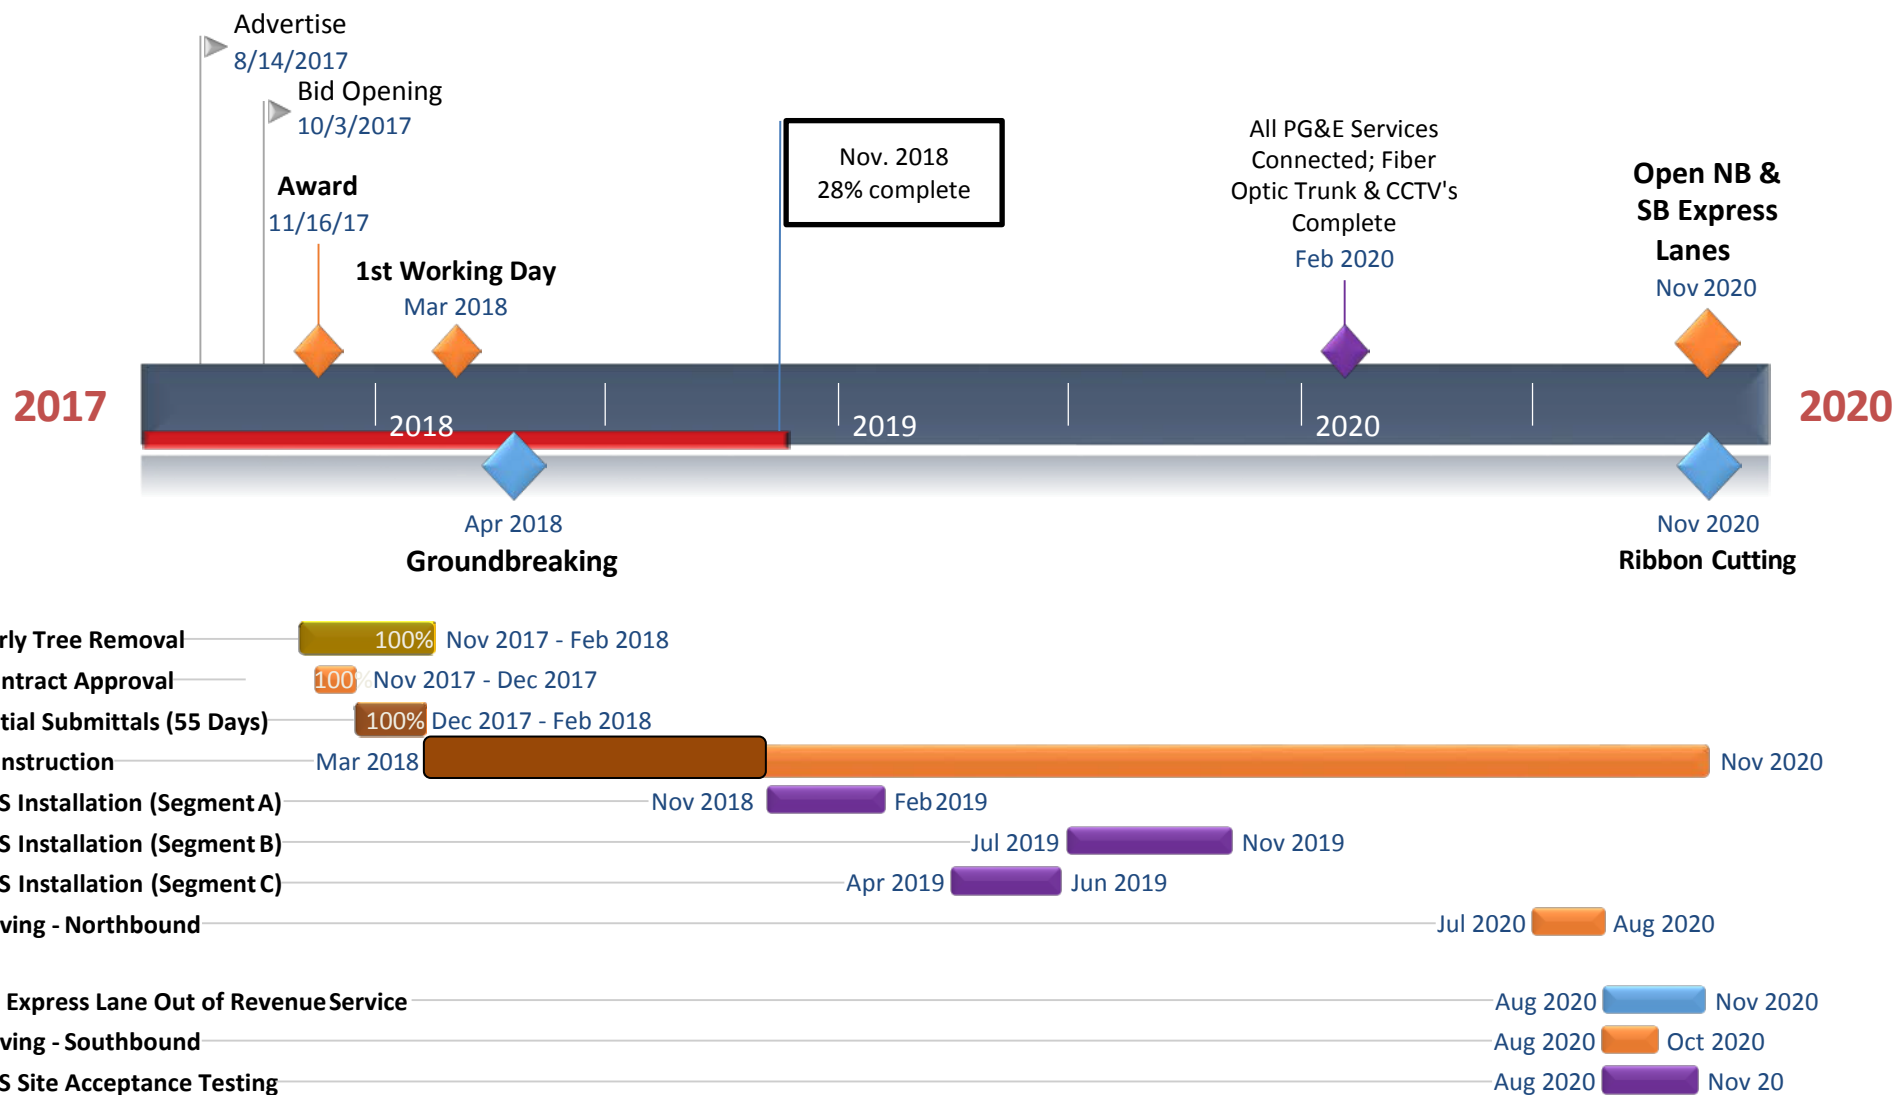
Advertise
8/14/2017

Bid Opening
10/3/2017

Award
11/16/17

1st Working Day
Mar 2018

Nov. 2018
28% complete

All PG&E Services Connected; Fiber Optic Trunk & CCTV's Complete
Feb 2020

Open NB & SB Express Lanes
Nov 2020

2017

2018

2019

2020

2020

Apr 2018
Groundbreaking

Nov 2020
Ribbon Cutting

rly Tree Removal 100% Nov 2017 - Feb 2018

ntract Approval 100% Nov 2017 - Dec 2017

tial Submittals (55 Days) 100% Dec 2017 - Feb 2018

nstruction Mar 2018 Nov 2020

S Installation (Segment A) Nov 2018 Feb 2019

S Installation (Segment B) Jul 2019 Nov 2019

S Installation (Segment C) Apr 2019 Jun 2019

ving - Northbound Jul 2020 Aug 2020

Express Lane Out of Revenue Service Aug 2020 Nov 2020

ving - Southbound Aug 2020 Oct 2020

S Site Acceptance Testing Aug 2020 Nov 20